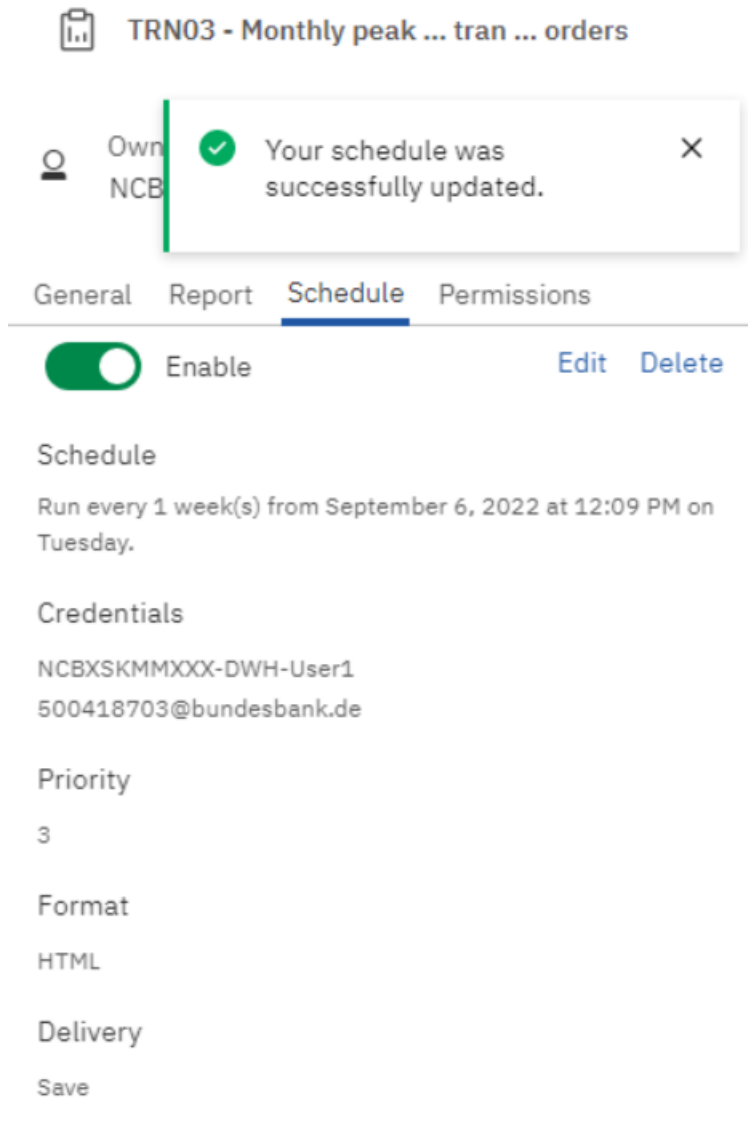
TRN03 - Monthly peak ... tran ... orders

Own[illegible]
NCB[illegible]

Your schedule was successfully updated.

General Report Schedule Permissions

Enable

Edit Delete

Schedule

Run every 1 week(s) from September 6, 2022 at 12:09 PM on Tuesday.

Credentials

NCBXSKMMXXX-DWH-User1
500418703@bundesbank.de

Priority

3

Format

HTML

Delivery

Save